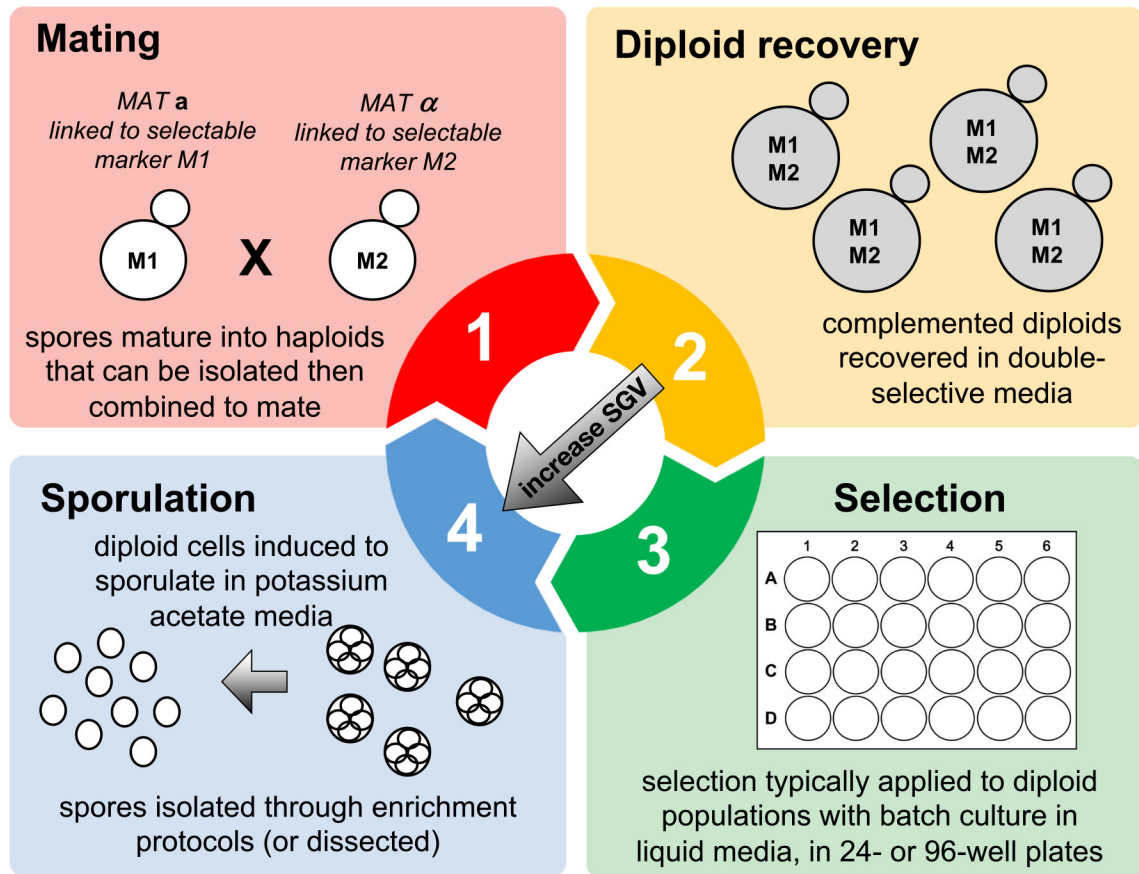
Mating

MAT **a** linked to selectable marker M1

MAT $\alpha$ linked to selectable marker M2

M1

X

M2

spores mature into haploids that can be isolated then combined to mate

Diploid recovery

M1 M2

M1 M2

M1 M2

M1 M2

complemented diploids recovered in double-selective media

1

2

increase SGV

4

3

Sporulation

diploid cells induced to sporulate in potassium acetate media

spores isolated through enrichment protocols (or dissected)

Selection

| | 1 | 2 | 3 | 4 | 5 | 6 |
|---|---|---|---|---|---|---|
| A | | | | | | |
| B | | | | | | |
| C | | | | | | |
| D | | | | | | |

selection typically applied to diploid populations with batch culture in liquid media, in 24- or 96-well plates